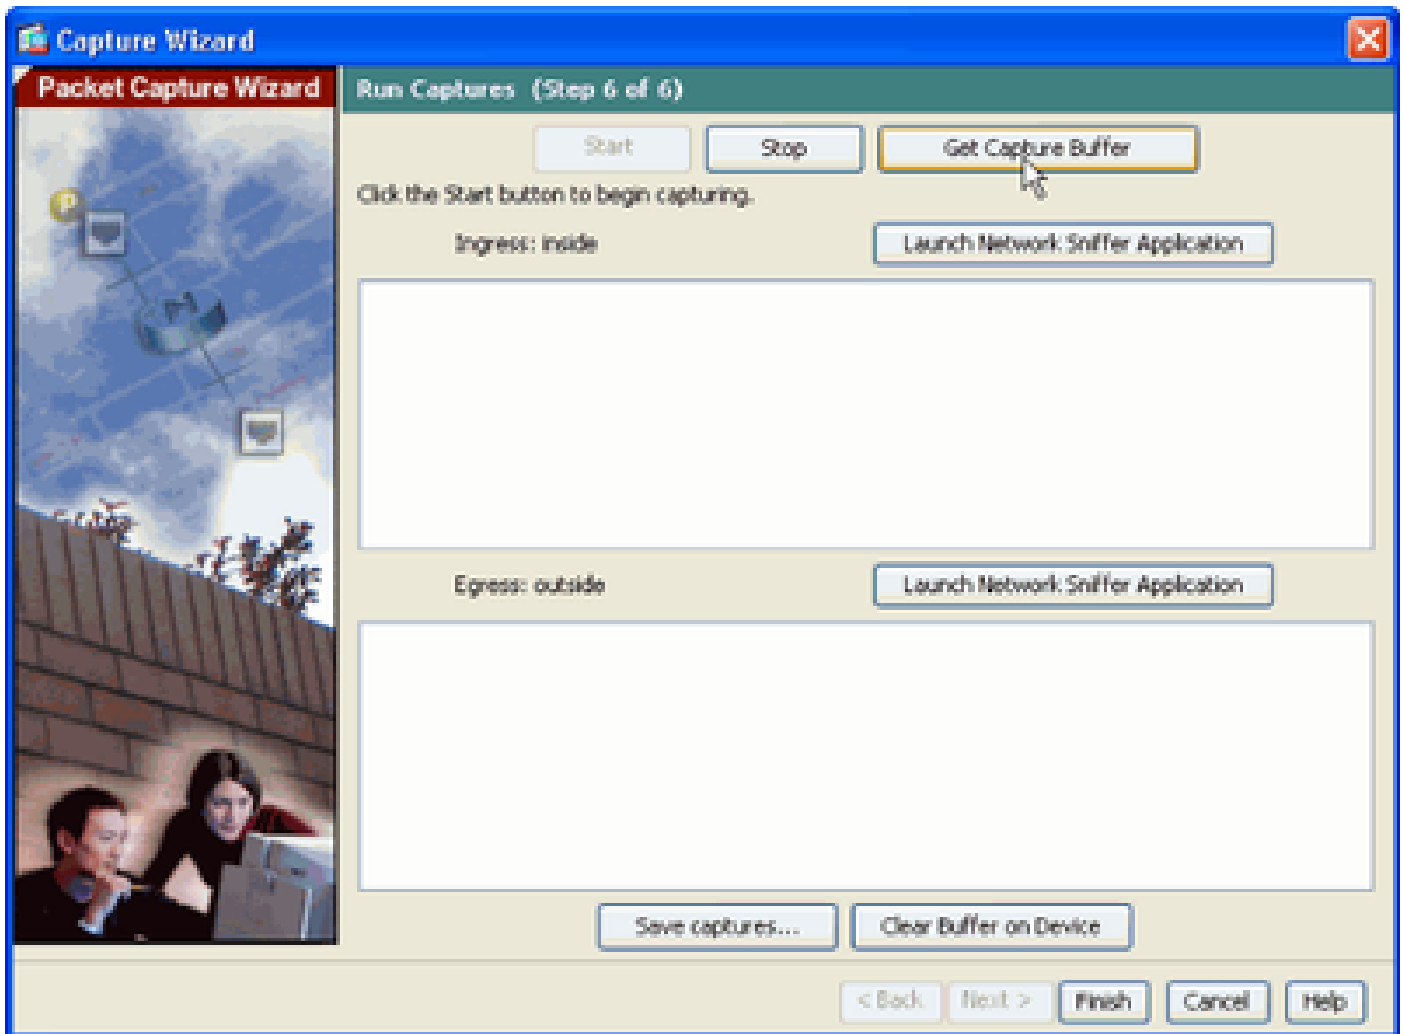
Capture Wizard

Packet Capture Wizard

Run Captures (Step 6 of 6)

Start

Stop

Get Capture Buffer

Click the Start button to begin capturing.

Ingress: inside

Launch Network Sniffer Application

Egress: outside

Launch Network Sniffer Application

Save captures...

Clear Buffer on Device

< Back

Next >

Finish

Cancel

Help